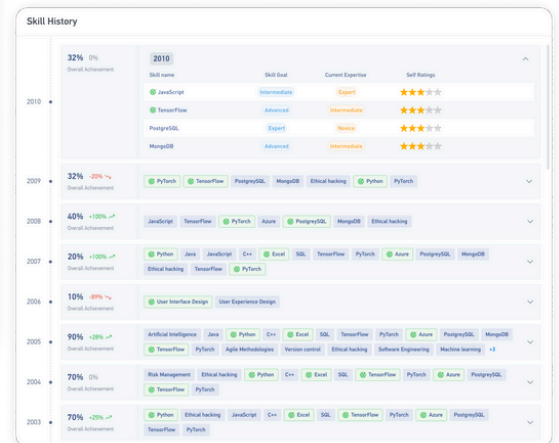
Skill History

2010

32% 0%
Overall Achievement

2010

| Skill name | Skill Goal | Current Expertise | Self Ratings |
|---|---|---|---|
| JavaScript | Intermediate | Expert | |
| TensorFlow | Advanced | Intermediate | |
| PostgreSQL | Expert | Novice | |
| MongoDB | Advanced | Intermediate | |

2009
32% -20%
Overall Achievement
PyTorch TensorFlow PostgreySQL MongoDB Ethical hacking Python PyTorch

2008
40% +100%
Overall Achievement
JavaScript TensorFlow PyTorch Azure PostgreySQL MongoDB Ethical hacking

2007
20% +100%
Overall Achievement
Python Java JavaScript C++ Excel SQL TensorFlow PyTorch Azure PostgreySQL MongoDB Ethical hacking TensorFlow PyTorch

2006
10% -89%
Overall Achievement
User Interface Design User Experience Design

2005
90% +28%
Overall Achievement
Artificial Intelligence Java Python C++ Excel SQL TensorFlow PyTorch Azure PostgreySQL MongoDB TensorFlow PyTorch Agile Methodologies Version control Ethical hacking Software Engineering Machine learning +3

2004
70% 0%
Overall Achievement
Risk Management Ethical hacking Python C++ Excel SQL TensorFlow PyTorch Azure PostgreySQL TensorFlow PyTorch

2003
70% +25%
Overall Achievement
Python Ethical hacking JavaScript C++ Excel SQL TensorFlow PyTorch Azure PostgreySQL TensorFlow PyTorch